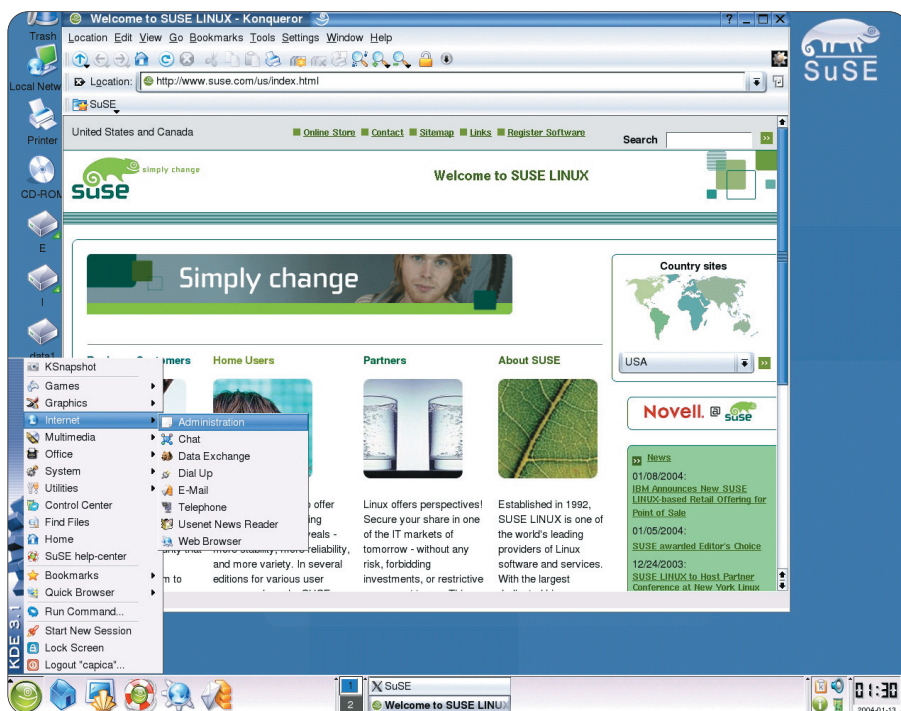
Trash

Local Netw

Printer

CD-ROM

E

I

data1

Welcome to SUSE LINUX - Konqueror

Location Edit View Go Bookmarks Tools Settings Window Help

Location: http://www.suse.com/us/index.html

SuSE

SuSE

United States and Canada

Online Store Contact Sitemap Links Register Software

Search

simply change

SuSE

Welcome to SUSE LINUX

Simply change

Country sites

USA

Home Users

Partners

About SUSE

Novell. SuSE

News

01/08/2004:

IBM Announces New SUSE LINUX-based Retail Offering for Point of Sale

01/05/2004:

SUSE awarded Editor's Choice

12/24/2003:

SUSE LINUX to Host Partner Conference at New York Linux

Linux offers perspectives! Secure your share in one of the IT markets of tomorrow - without any risk, forbidding investments, or restrictive

Established in 1992, SUSE LINUX is one of the world's leading providers of Linux software and services. With the largest

offer ing reals - more stability, more reliability, and more variety. In several editions for various user

KSnapshot

Games

Graphics

Internet

Multimedia

Office

System

Utilities

Control Center

Find Files

Home

SuSE help-center

Bookmarks

Quick Browser

Run Command...

Start New Session

Lock Screen

Logout "capica"...

Administration

Chat

Data Exchange

Dial Up

E-Mail

Telephone

Usenet News Reader

Web Browser

KDE 3.1

1

2

SuSE

Welcome to SUSE LINUX

01:30

2004-01-13